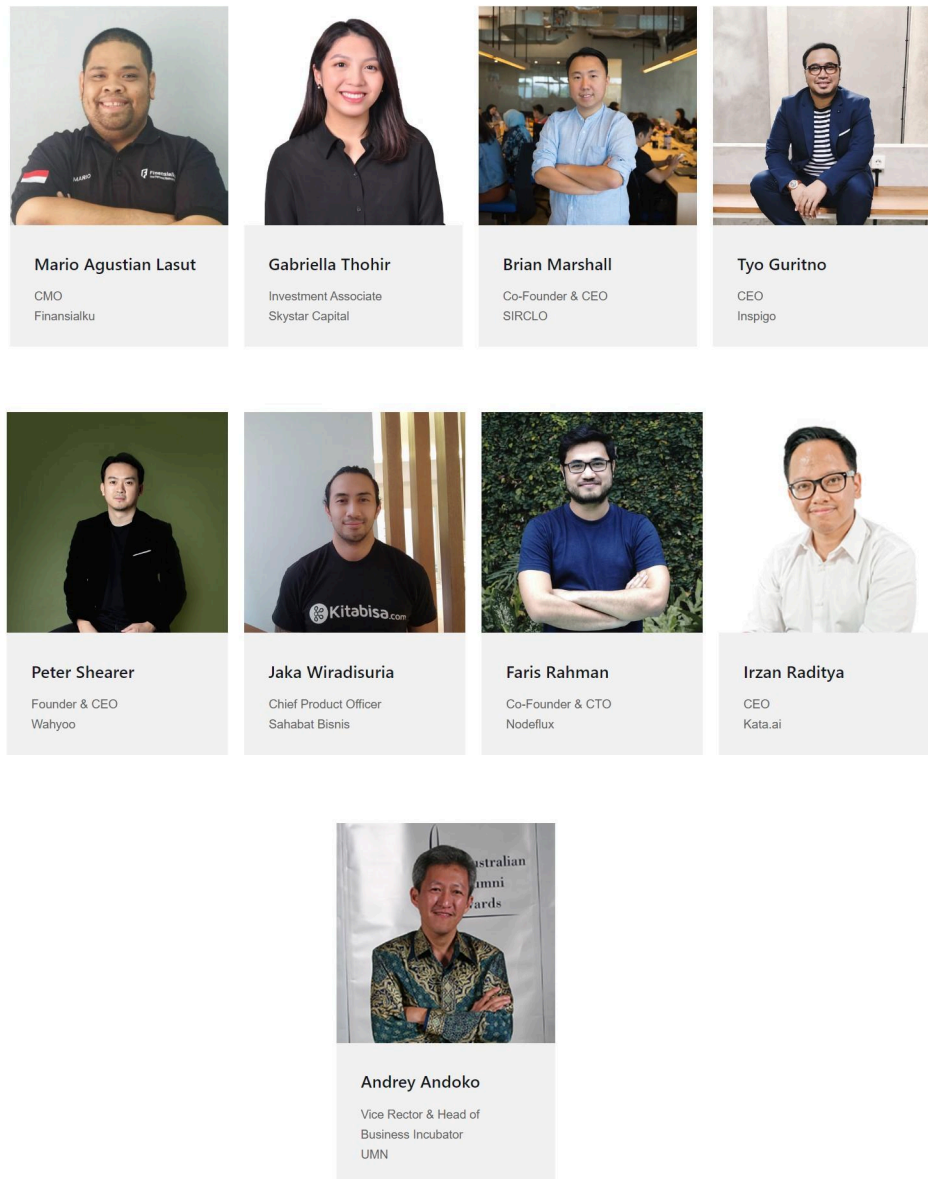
MARIO

Mario Agustian Lasut

CMO
Finansialku

Gabriella Thohir

Investment Associate
Skystar Capital

Brian Marshall

Co-Founder & CEO
SIRCLO

Tyo Guritno

CEO
Inspigo

Peter Shearer

Founder & CEO
Wahyoo

Kitabisa.com

Jaka Wiradisuria

Chief Product Officer
Sahabat Bisnis

Faris Rahman

Co-Founder & CTO
Nodeflux

Irzan Raditya

CEO
Kata.ai

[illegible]ustralian
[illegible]mni
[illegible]ards

Andrey Andoko

Vice Rector & Head of Business Incubator
UMN